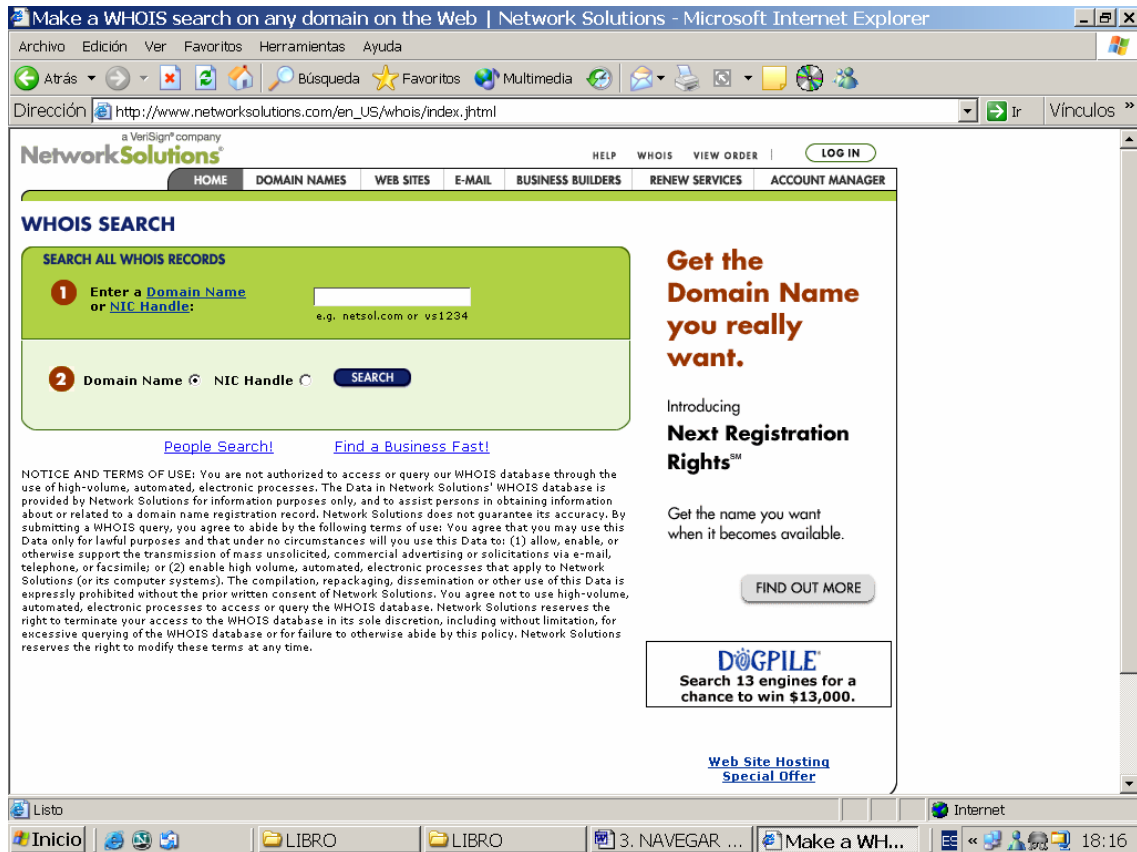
Make a WHOIS search on any domain on the Web | Network Solutions - Microsoft Internet Explorer

Archivo Edición Ver Favoritos Herramientas Ayuda

Atrás Búsqueda Favoritos Multimedia

Dirección http://www.networksolutions.com/en_US/whois/index.jhtml Ir Vínculos »

a VeriSign® company
NetworkSolutions®

HELP WHOIS VIEW ORDER | LOG IN

HOME DOMAIN NAMES WEB SITES E-MAIL BUSINESS BUILDERS RENEW SERVICES ACCOUNT MANAGER

WHOIS SEARCH

SEARCH ALL WHOIS RECORDS

1 Enter a Domain Name or NIC Handle:

e.g. netsol.com or vs1234

2 Domain Name NIC Handle SEARCH

People Search! Find a Business Fast!

NOTICE AND TERMS OF USE: You are not authorized to access or query our WHOIS database through the use of high-volume, automated, electronic processes. The Data in Network Solutions' WHOIS database is provided by Network Solutions for information purposes only, and to assist persons in obtaining information about or related to a domain name registration record. Network Solutions does not guarantee its accuracy. By submitting a WHOIS query, you agree to abide by the following terms of use: You agree that you may use this Data only for lawful purposes and that under no circumstances will you use this Data to: (1) allow, enable, or otherwise support the transmission of mass unsolicited, commercial advertising or solicitations via e-mail, telephone, or facsimile; or (2) enable high volume, automated, electronic processes that apply to Network Solutions (or its computer systems). The compilation, repackaging, dissemination or other use of this Data is expressly prohibited without the prior written consent of Network Solutions. You agree not to use high-volume, automated, electronic processes to access or query the WHOIS database. Network Solutions reserves the right to terminate your access to the WHOIS database in its sole discretion, including without limitation, for excessive querying of the WHOIS database or for failure to otherwise abide by this policy. Network Solutions reserves the right to modify these terms at any time.

Get the Domain Name you really want.

Introducing
Next Registration Rights℠

Get the name you want when it becomes available.

FIND OUT MORE

DOGPILE®
Search 13 engines for a chance to win $13,000.

Web Site Hosting Special Offer

Listo Internet

Inicio LIBRO LIBRO 3. NAVEGAR ... Make a WH... 18:16